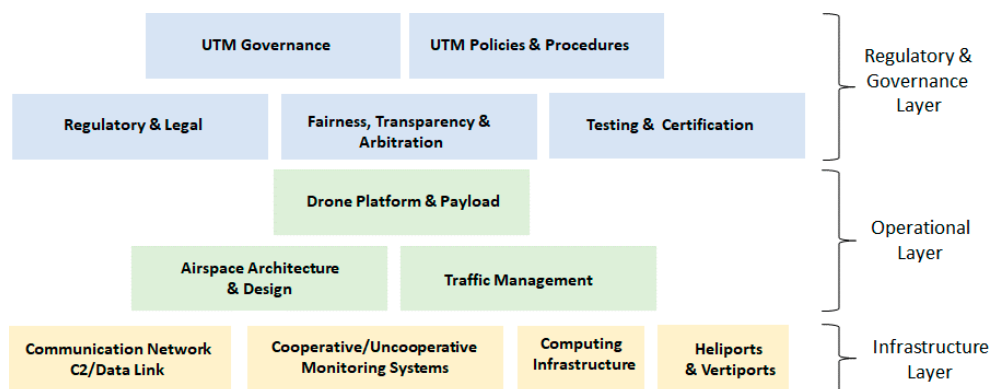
UTM Governance

UTM Policies & Procedures

Regulatory & Legal

Fairness, Transparency & Arbitration

Testing & Certification

Regulatory & Governance Layer

Drone Platform & Payload

Airspace Architecture & Design

Traffic Management

Operational Layer

Communication Network C2/Data Link

Cooperative/Uncooperative Monitoring Systems

Computing Infrastructure

Heliports & Vertiports

Infrastructure Layer